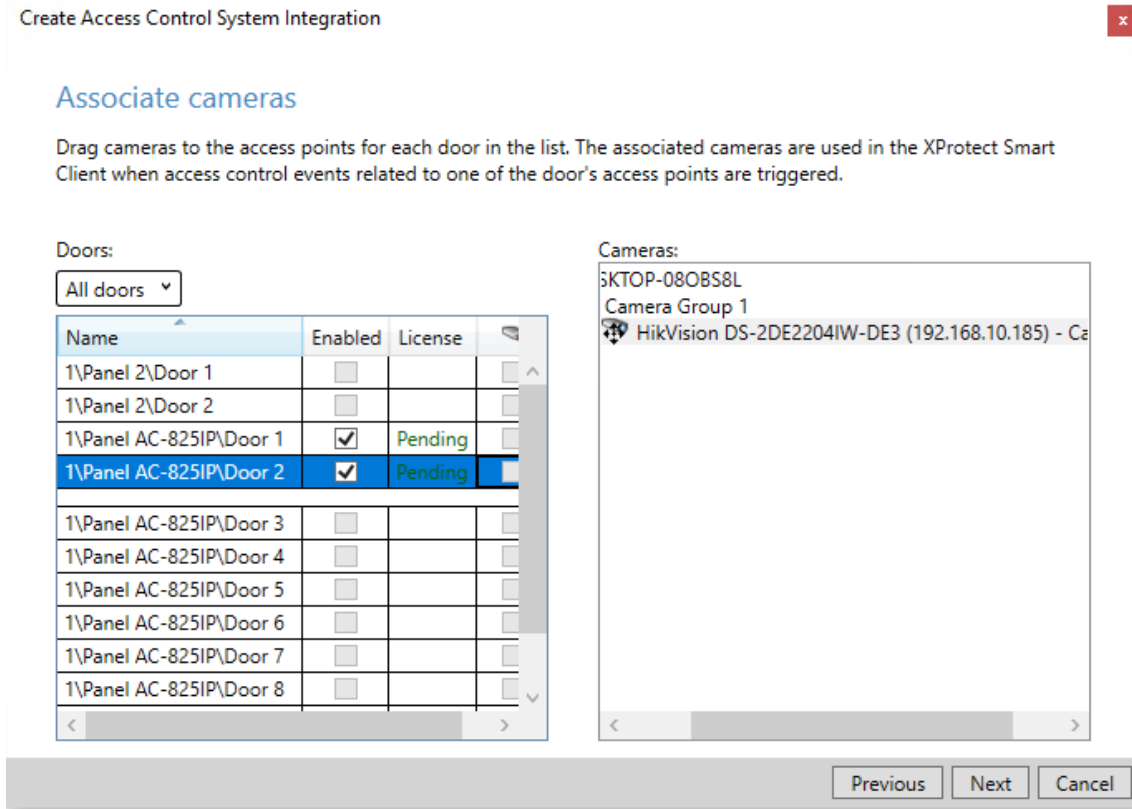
Create Access Control System Integration

x

Associate cameras

Drag cameras to the access points for each door in the list. The associated cameras are used in the XProtect Smart Client when access control events related to one of the door's access points are triggered.

Doors:

All doors

| Name | Enabled | License |
|---|---|---|
| 1\Panel 2\Door 1 | | |
| 1\Panel 2\Door 2 | | |
| 1\Panel AC-825IP\Door 1 | ✓ | Pending |
| 1\Panel AC-825IP\Door 2 | ✓ | Pending |
| 1\Panel AC-825IP\Door 3 | | |
| 1\Panel AC-825IP\Door 4 | | |
| 1\Panel AC-825IP\Door 5 | | |
| 1\Panel AC-825IP\Door 6 | | |
| 1\Panel AC-825IP\Door 7 | | |
| 1\Panel AC-825IP\Door 8 | | |

Cameras:

SKTOP-08OBS8L
Camera Group 1
HikVision DS-2DE2204IW-DE3 (192.168.10.185) - Ca

Previous Next Cancel